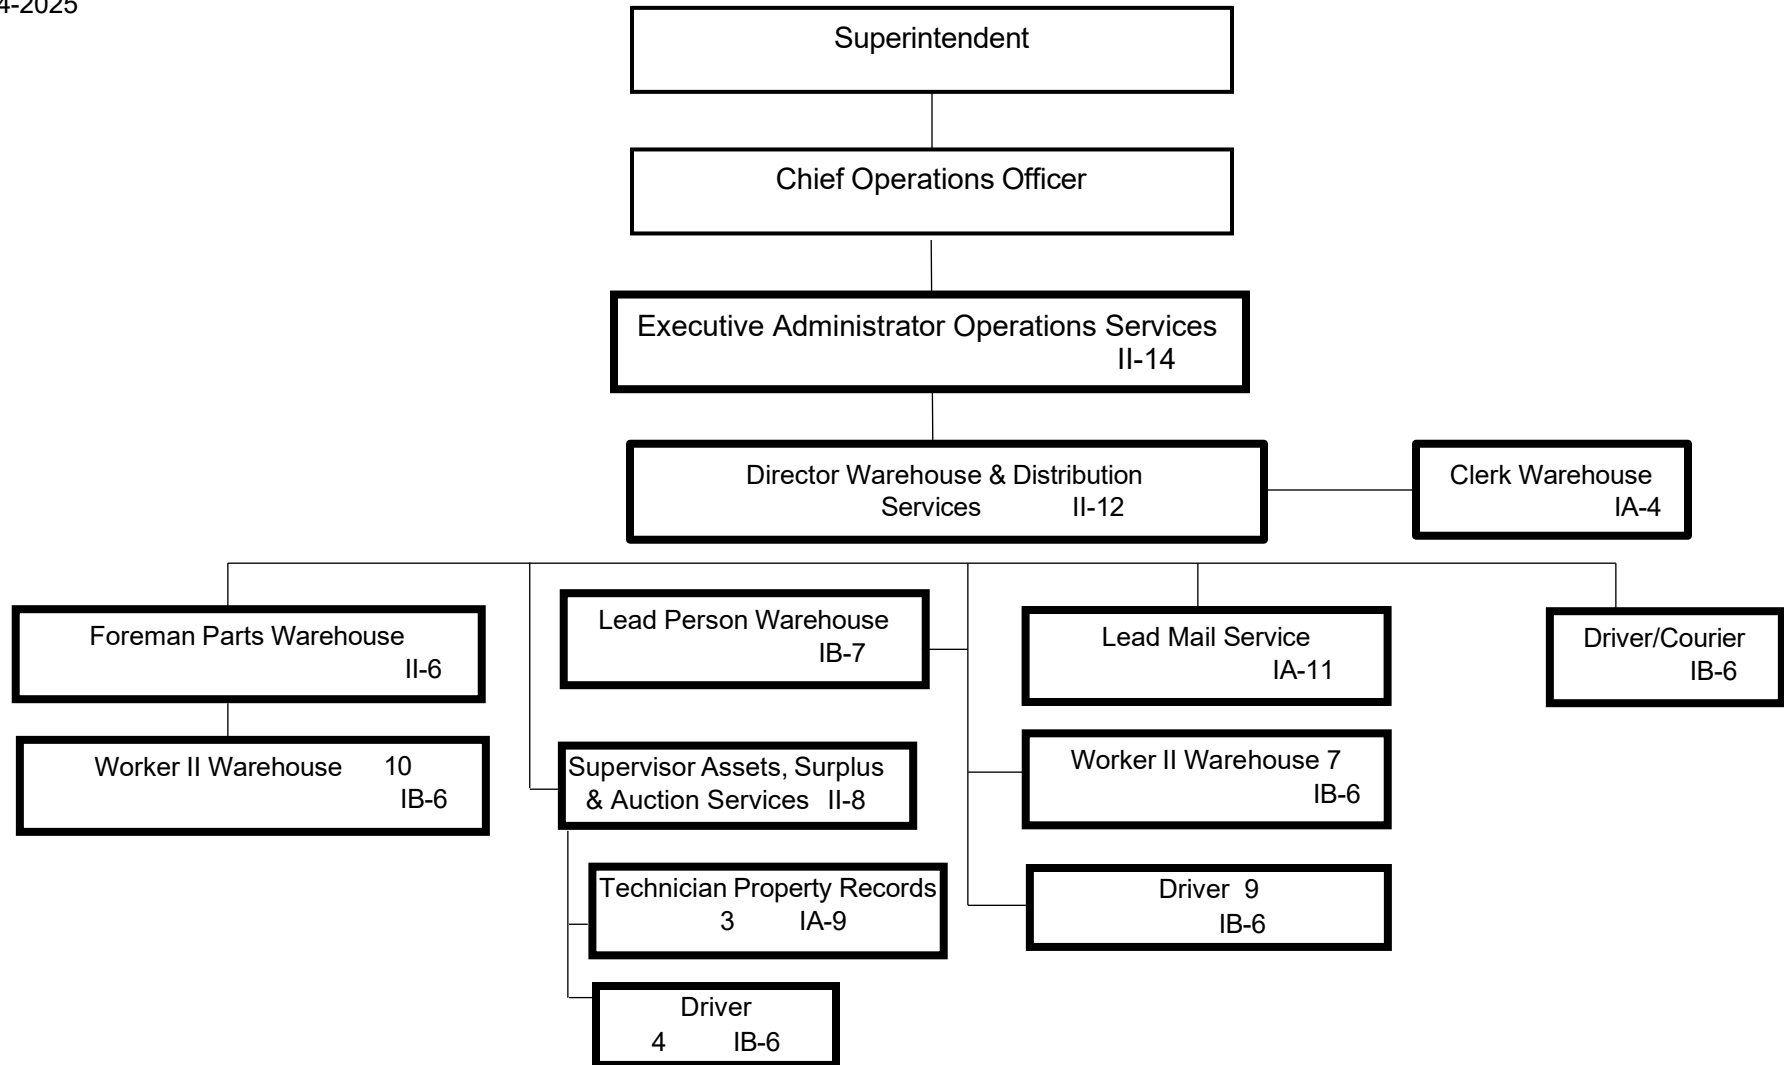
4-2025

Superintendent

Chief Operations Officer

Executive Administrator Operations Services II-14

Director Warehouse & Distribution Services II-12

Clerk Warehouse IA-4

Foreman Parts Warehouse II-6

Worker II Warehouse 10 IB-6

Lead Person Warehouse IB-7

Supervisor Assets, Surplus & Auction Services II-8

Technician Property Records 3 IA-9

Driver 4 IB-6

Lead Mail Service IA-11

Worker II Warehouse 7 IB-6

Driver 9 IB-6

Driver/Courier IB-6